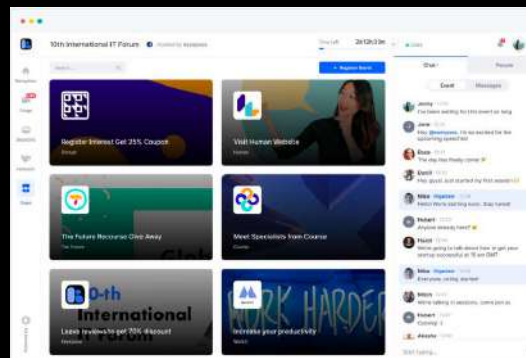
10th International IT Forum

2d:12h:3m

+ Register Event

Register Interest Get 25% Coupon

Visit Human Website

The Future Recourse Give Away

Meet Specialists from Course

0-th International IT Forum

Leave reviews to get 70% discount

WORK HARDER

Increase your productivity

Chat

People

Event

Messages

Jenny

Jane

Eliza

David

Mike

Robert

Hazel

Mike

Mitch

Robert

Alessio